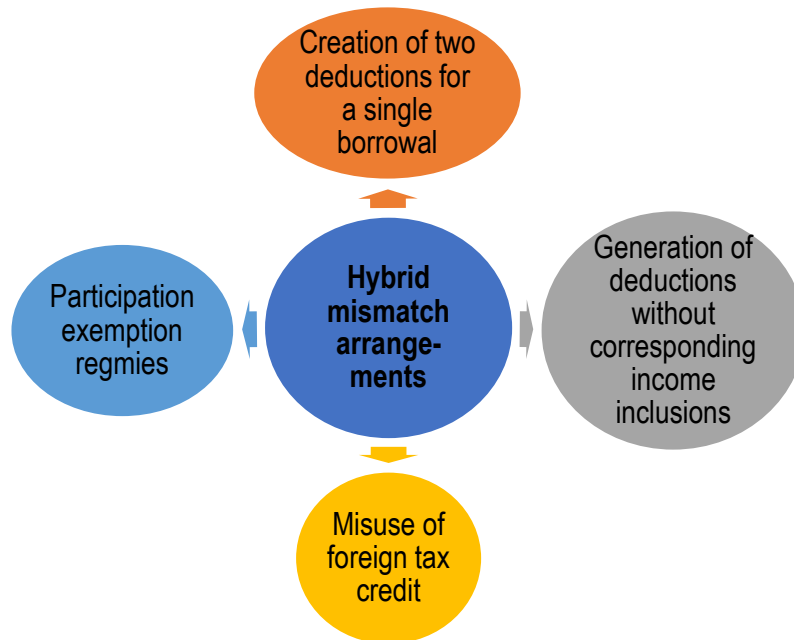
Creation of two deductions for a single borrowal

Participation exemption regmies

Hybrid mismatch arrange-ments

Generation of deductions without corresponding income inclusions

Misuse of foreign tax credit